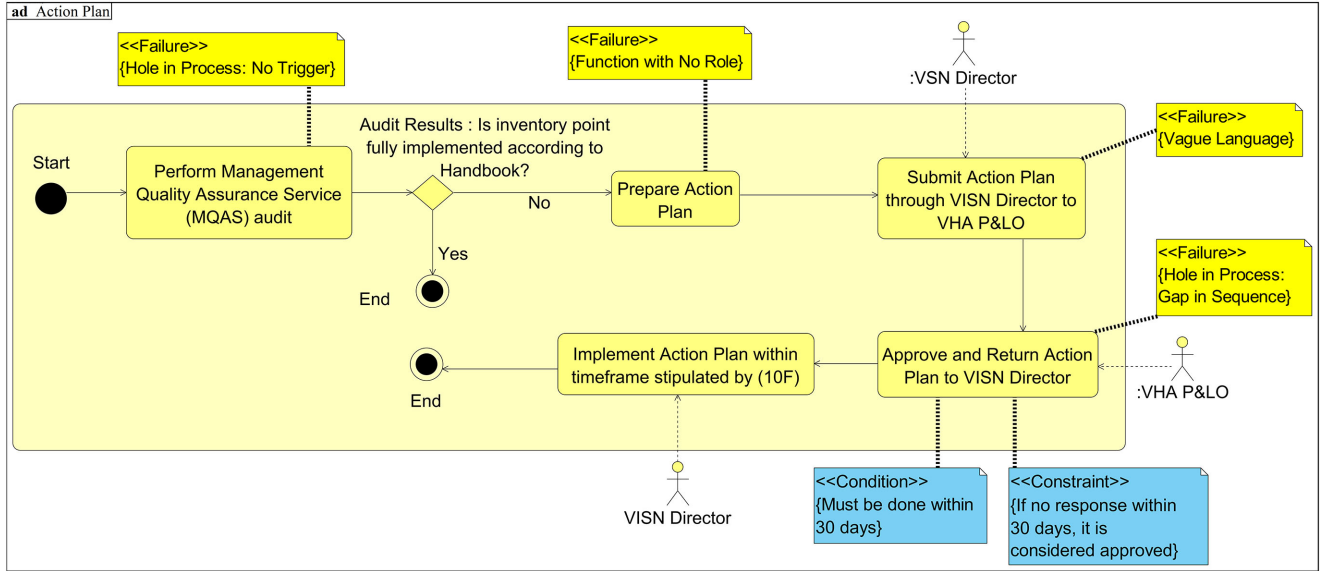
ad Action Plan

<<Failure>>
{Hole in Process: No Trigger}

<<Failure>>
{Function with No Role}

:VSN Director

<<Failure>>
{Vague Language}

Start

Perform Management Quality Assurance Service (MQAS) audit

Audit Results : Is inventory point fully implemented according to Handbook?

No

Yes

End

Prepare Action Plan

Submit Action Plan through VISN Director to VHA P&LO

<<Failure>>
{Hole in Process: Gap in Sequence}

Implement Action Plan within timeframe stipulated by (10F)

Approve and Return Action Plan to VISN Director

:VHA P&LO

End

VISN Director

<<Condition>>
{Must be done within 30 days}

<<Constraint>>
{If no response within 30 days, it is considered approved}